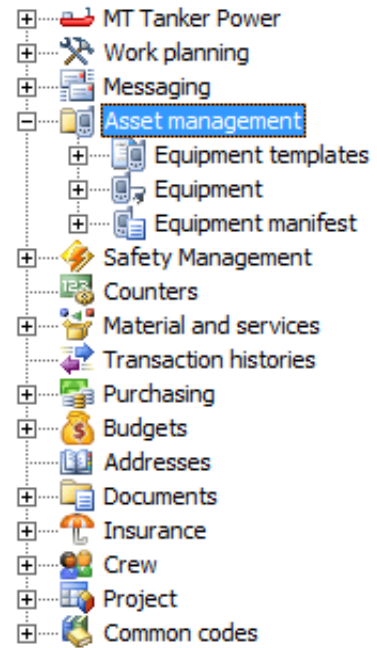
MT Tanker Power
Work planning
Messaging
Asset management
Equipment templates
Equipment
Equipment manifest
Safety Management
Counters
Material and services
Transaction histories
Purchasing
Budgets
Addresses
Documents
Insurance
Crew
Project
Common codes